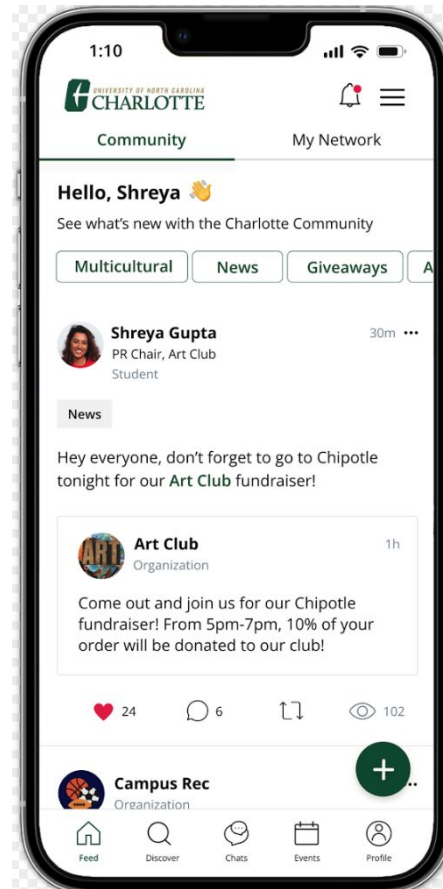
1:10

UNIVERSITY OF NORTH CAROLINA CHARLOTTE

Community My Network

Hello, Shreya 👋

See what's new with the Charlotte Community

Multicultural News Giveaways A

Shreya Gupta
PR Chair, Art Club
Student
30m •••

News

Hey everyone, don't forget to go to Chipotle tonight for our Art Club fundraiser!

ART

Art Club
Organization
1h

Come out and join us for our Chipotle fundraiser! From 5pm-7pm, 10% of your order will be donated to our club!

24 6 102

Campus Rec
Organization

Feed Discover Chats Events Profile